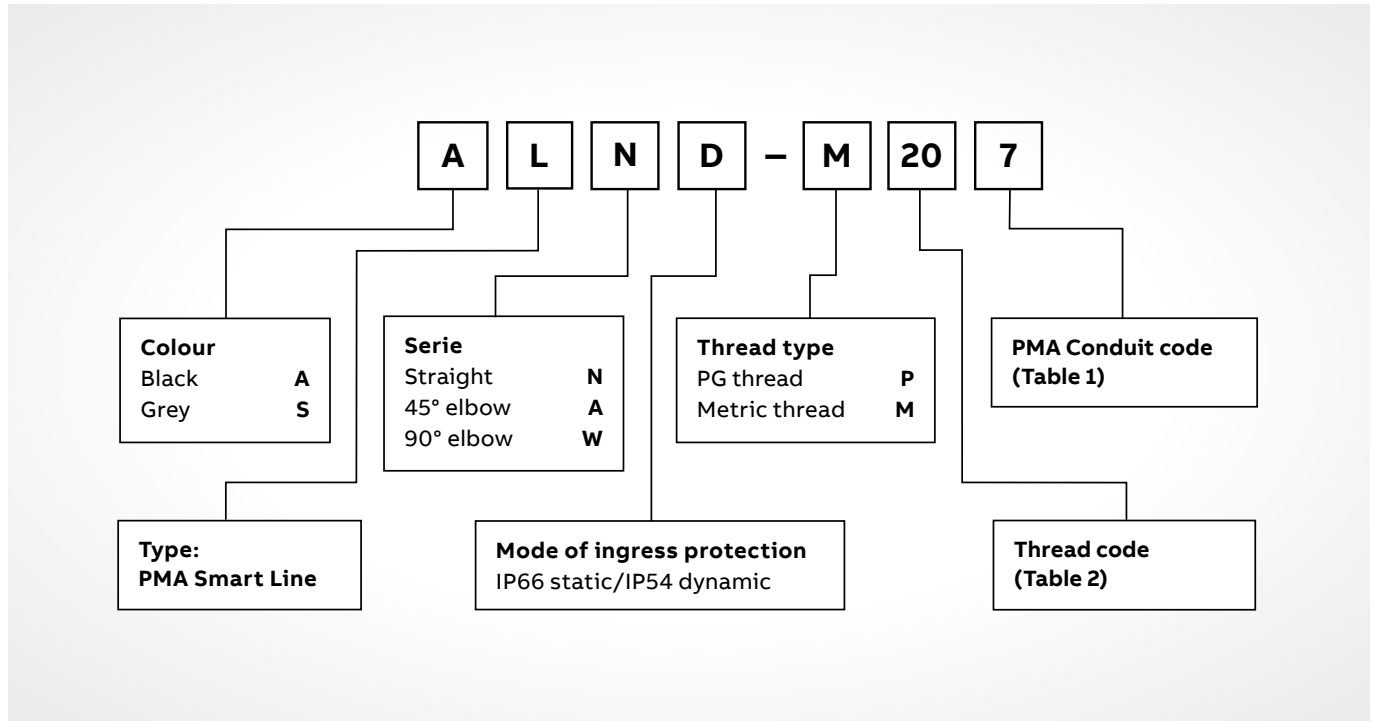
A L N D – M 20 7

Colour
Black A
Grey S

Serie
Straight N
45° elbow A
90° elbow W

Thread type
PG thread P
Metric thread M

PMA Conduit code (Table 1)

Type: PMA Smart Line

Mode of ingress protection
IP66 static/IP54 dynamic

Thread code (Table 2)